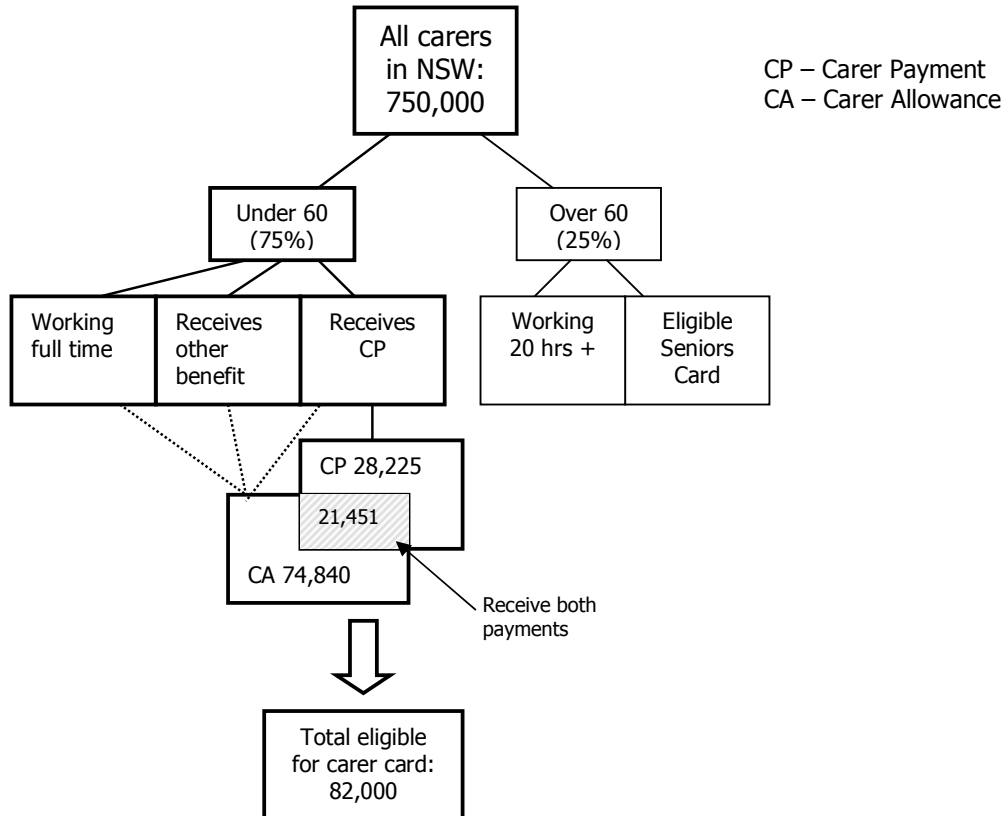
All carers in NSW: 750,000

CP – Carer Payment
CA – Carer Allowance

Under 60 (75%)

Over 60 (25%)

Working full time

Receives other benefit

Receives CP

Working 20 hrs +

Eligible Seniors Card

CP 28,225

21,451

CA 74,840

Receive both payments

Total eligible for carer card: 82,000